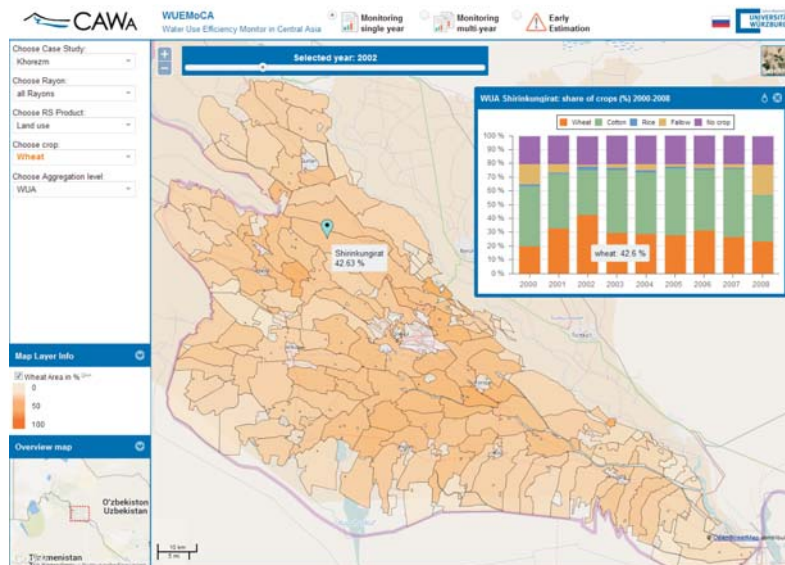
CAWa

WUEMoCA
Water Use Efficiency Monitor in Central Asia

Monitoring single year

Monitoring multi year

Early Estimation

UNIVERSITÄT WÜRZBURG

Choose Case Study:
Khorezm

Choose Rayon:
all Rayons

Choose RS Product:
Land use

Choose crop:
Wheat

Choose Aggregation level:
WUA

Map Layer Info

Wheat Area in %
0
50
100

Overview map

O'zbekiston
Uzbekistan

Turkmenistan

Selected year: 2002

+
−

Shirinkungirat
42.63 %

WUA Shirinkungirat: share of crops (%) 2000-2008

Wheat Cotton Rice Fallow No crop

100 %
90 %
80 %
70 %
60 %
50 %
40 %
30 %
20 %
10 %
0 %

wheat: 42.6 %

2000 2001 2002 2003 2004 2005 2006 2007 2008

10 km
5 mi

© OpenStreetMap contributors